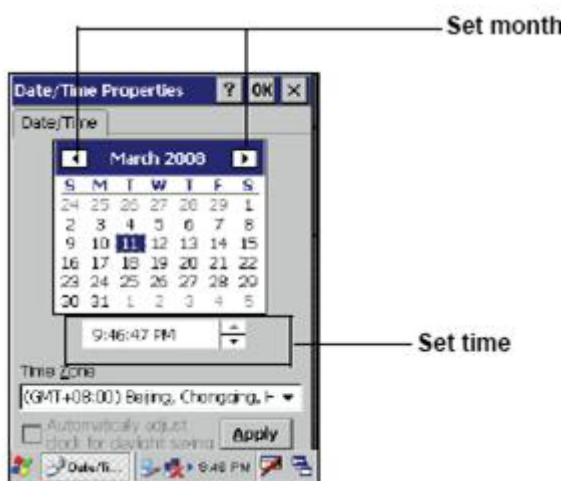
Set month

Date/Time Properties ? OK ×

Date/Time

March 2008

| S | M | T | W | T | F | S |
|---|---|---|---|---|---|---|
| 24 | 25 | 26 | 27 | 28 | 29 | 1 |
| 2 | 3 | 4 | 5 | 6 | 7 | 8 |
| 9 | 10 | 11 | 12 | 13 | 14 | 15 |
| 16 | 17 | 18 | 19 | 20 | 21 | 22 |
| 23 | 24 | 25 | 26 | 27 | 28 | 29 |
| 30 | 31 | 1 | 2 | 3 | 4 | 5 |

9:46:47 PM

Set time

Time Zone

(GMT+08:00) Beijing, Chongqing, H

Automatically adjust clock for daylight saving

Apply

Date/Ti... 9:46 PM